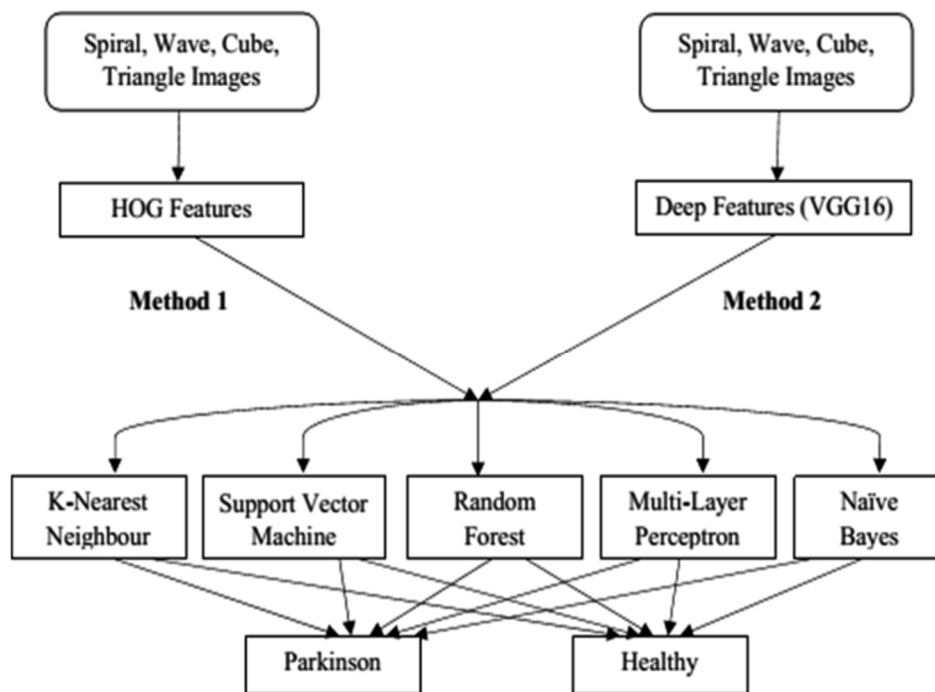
Spiral, Wave, Cube, Triangle Images

Spiral, Wave, Cube, Triangle Images

HOG Features

Deep Features (VGG16)

Method 1

Method 2

K-Nearest Neighbour

Support Vector Machine

Random Forest

Multi-Layer Perceptron

Naïve Bayes

Parkinson

Healthy